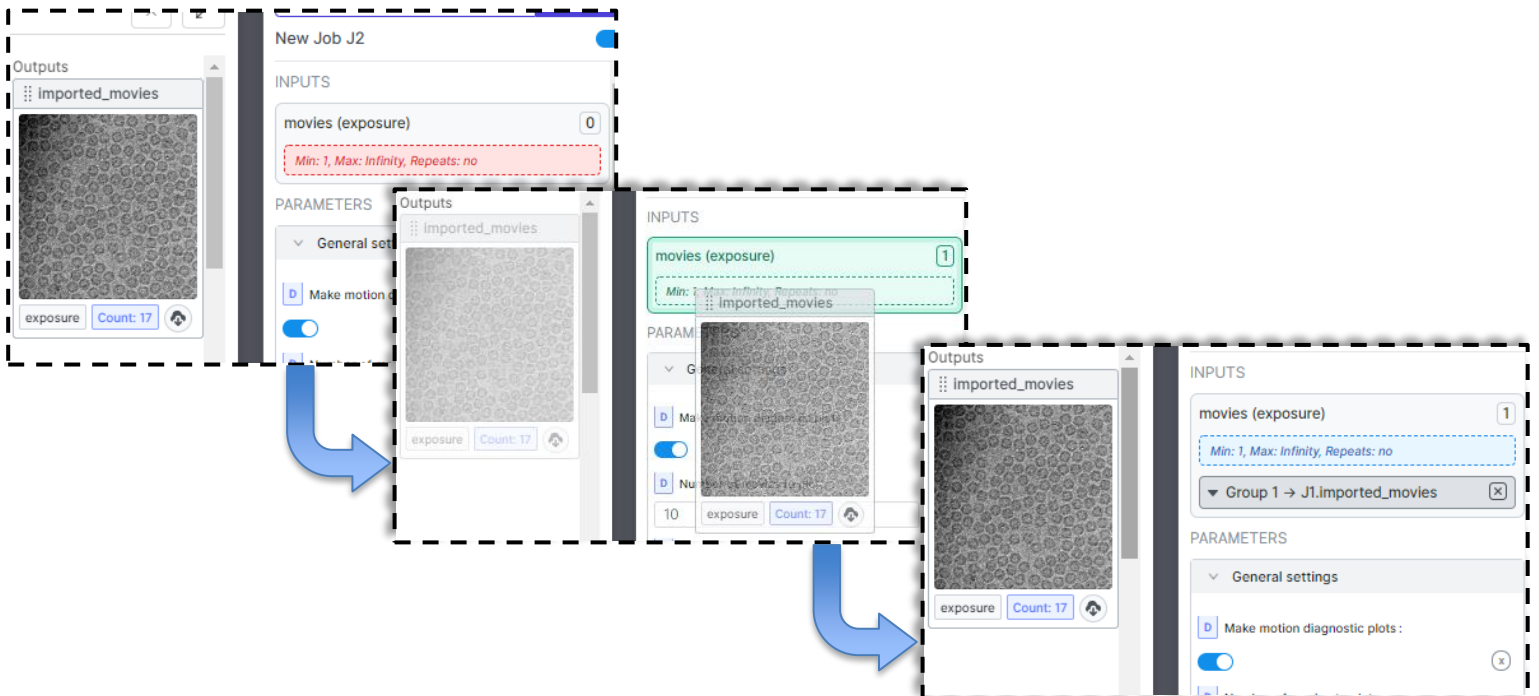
Outputs

imported_movies

exposure Count: 17

New Job J2

INPUTS

movies (exposure) 0

Min: 1, Max: Infinity, Repeats: no

PARAMETERS

General sett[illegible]

D Make motion d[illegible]

Outputs

imported_movies

exposure Count: 17

INPUTS

movies (exposure) 1

Min: 1, Max: Infinity, Repeats: no

imported_movies

PARAME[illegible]

Ge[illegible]

D Ma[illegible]

D Num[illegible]

10

exposure Count: 17

Outputs

imported_movies

exposure Count: 17

INPUTS

movies (exposure) 1

Min: 1, Max: Infinity, Repeats: no

Group 1 → J1.imported_movies

PARAMETERS

General settings

D Make motion diagnostic plots :